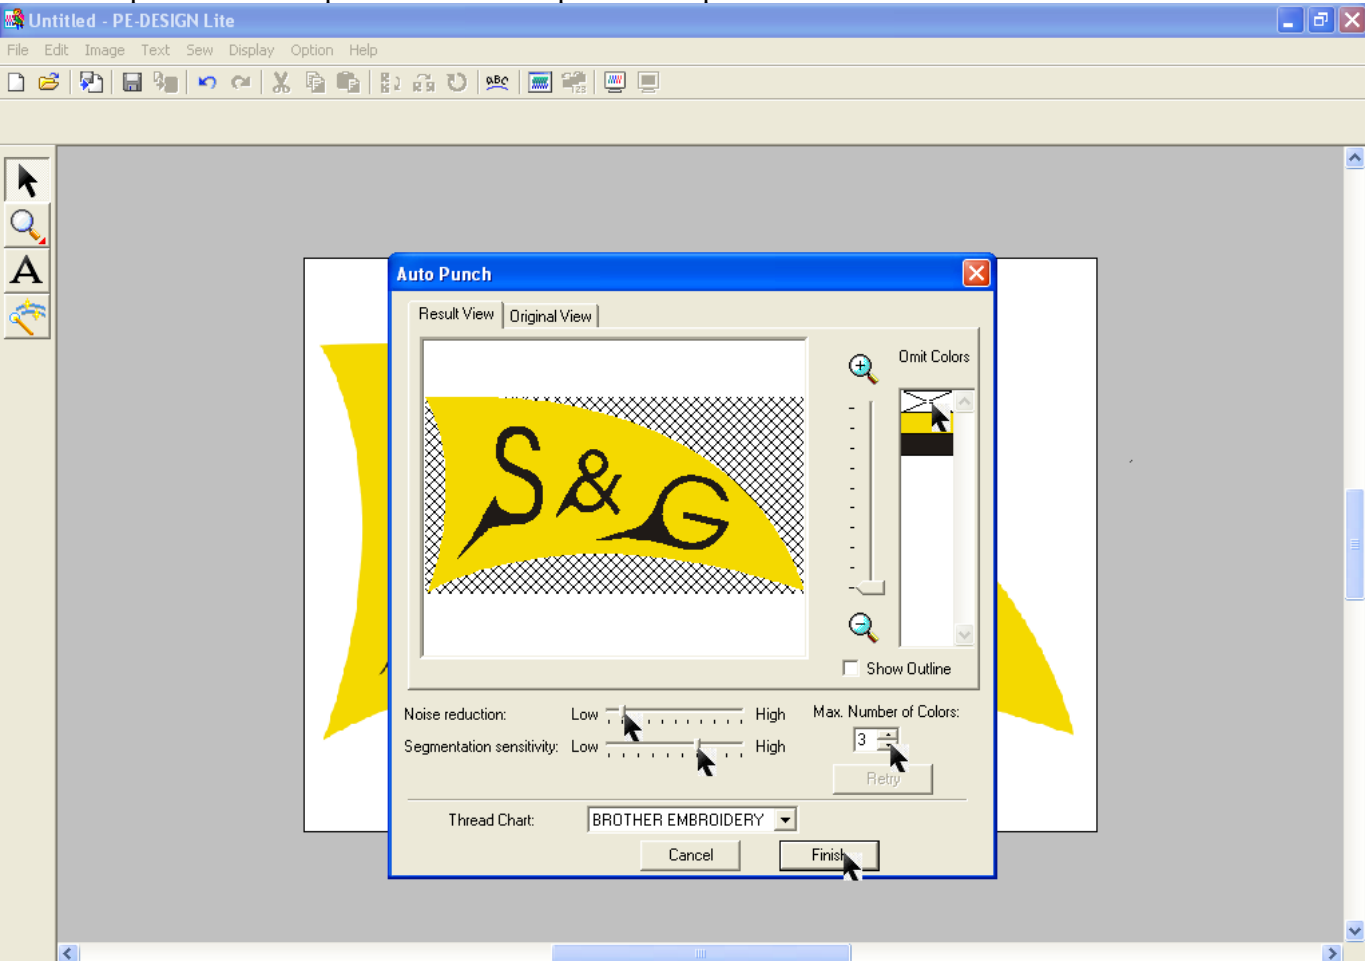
Untitled - PE-DESIGN Lite

File Edit Image Text Sew Display Option Help

A

Auto Punch

Result View Original View

S&G

Omit Colors

Show Outline

Noise reduction: Low High

Segmentation sensitivity: Low High

Max. Number of Colors:

3

Retry

Thread Chart: BROTHER EMBROIDERY

Cancel Finish